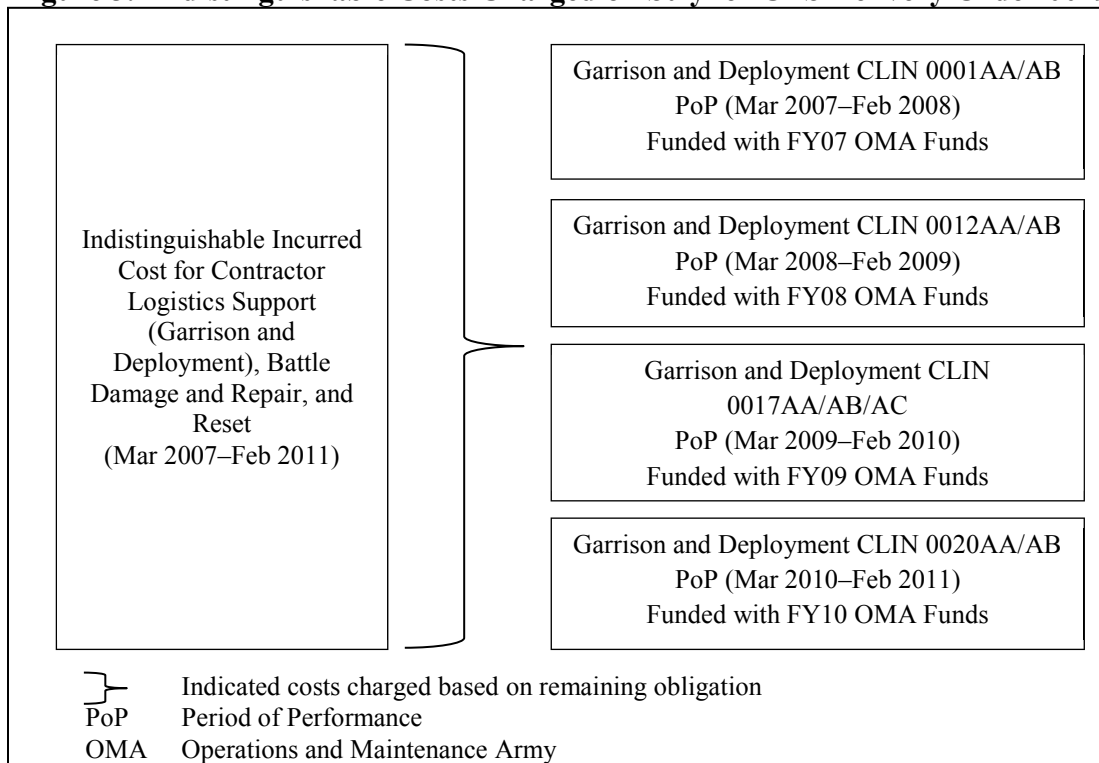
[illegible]

Indistinguishable Incurred Cost for Contractor Logistics Support (Garrison and Deployment), Battle Damage and Repair, and Reset (Mar 2007–Feb 2011)

Garrison and Deployment CLIN 0001AA/AB
PoP (Mar 2007–Feb 2008)
Funded with FY07 OMA Funds

Garrison and Deployment CLIN 0012AA/AB
PoP (Mar 2008–Feb 2009)
Funded with FY08 OMA Funds

Garrison and Deployment CLIN 0017AA/AB/AC
PoP (Mar 2009–Feb 2010)
Funded with FY09 OMA Funds

Garrison and Deployment CLIN 0020AA/AB
PoP (Mar 2010–Feb 2011)
Funded with FY10 OMA Funds

Indicated costs charged based on remaining obligation
PoP Period of Performance
OMA Operations and Maintenance Army